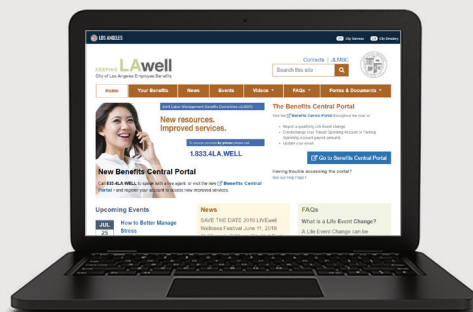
LOS ANGELES

City Services

City Directory

KEEPING LAwell

City of Los Angeles Employee Benefits

Contacts | JLMBC

Search this site

Home

Your Benefits

News

Events

Videos

FAQs

Forms & Documents

Joint Labor-Management Benefits Committee (JLMBC)

New resources. Improved services.

1.833.4LA.WELL

New Benefits Central Portal

Call 833-4LA.WELL to speak with a live agent, or visit the new Benefits Central Portal and register your account to access new improved services.

The Benefits Central Portal

Visit the Benefits Central Portal the most to:

Go to Benefits Central Portal

Having trouble accessing the portal?

Upcoming Events

JUL

25

How to Better Manage Stress

News

SAVE THE DATE 2019 LAWell Wellness Festival June 11, 2019

FAQs

What is a Life Event Change?

A Life Event Change can be